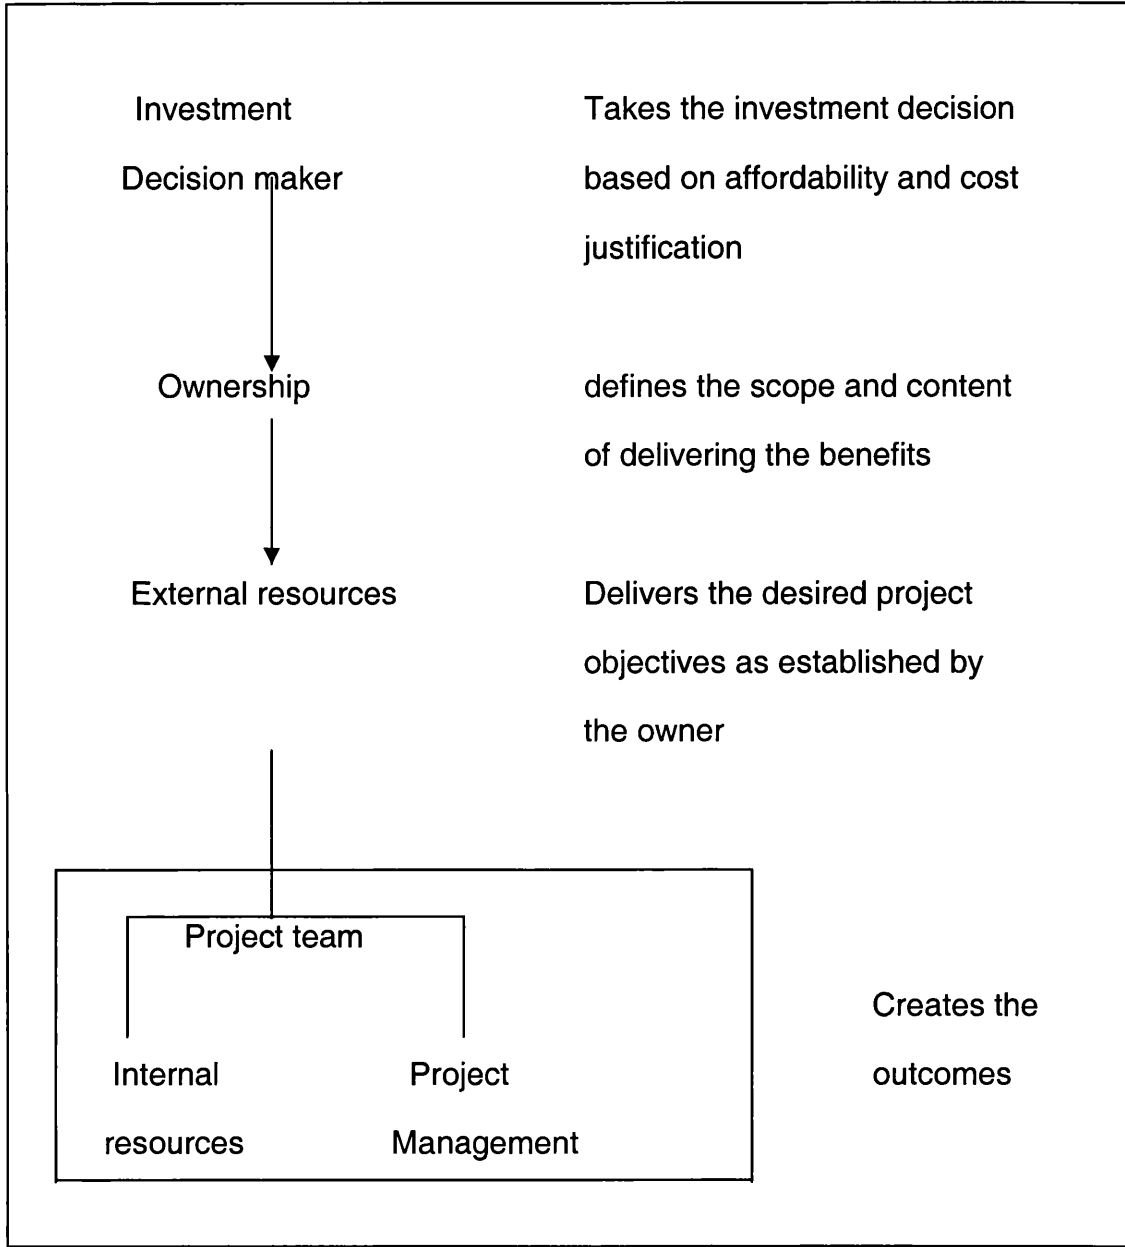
Investment Decision maker

Takes the investment decision based on affordability and cost justification

Ownership

defines the scope and content of delivering the benefits

External resources

Delivers the desired project objectives as established by the owner

Project team

Internal resources

Project Management

Creates the outcomes